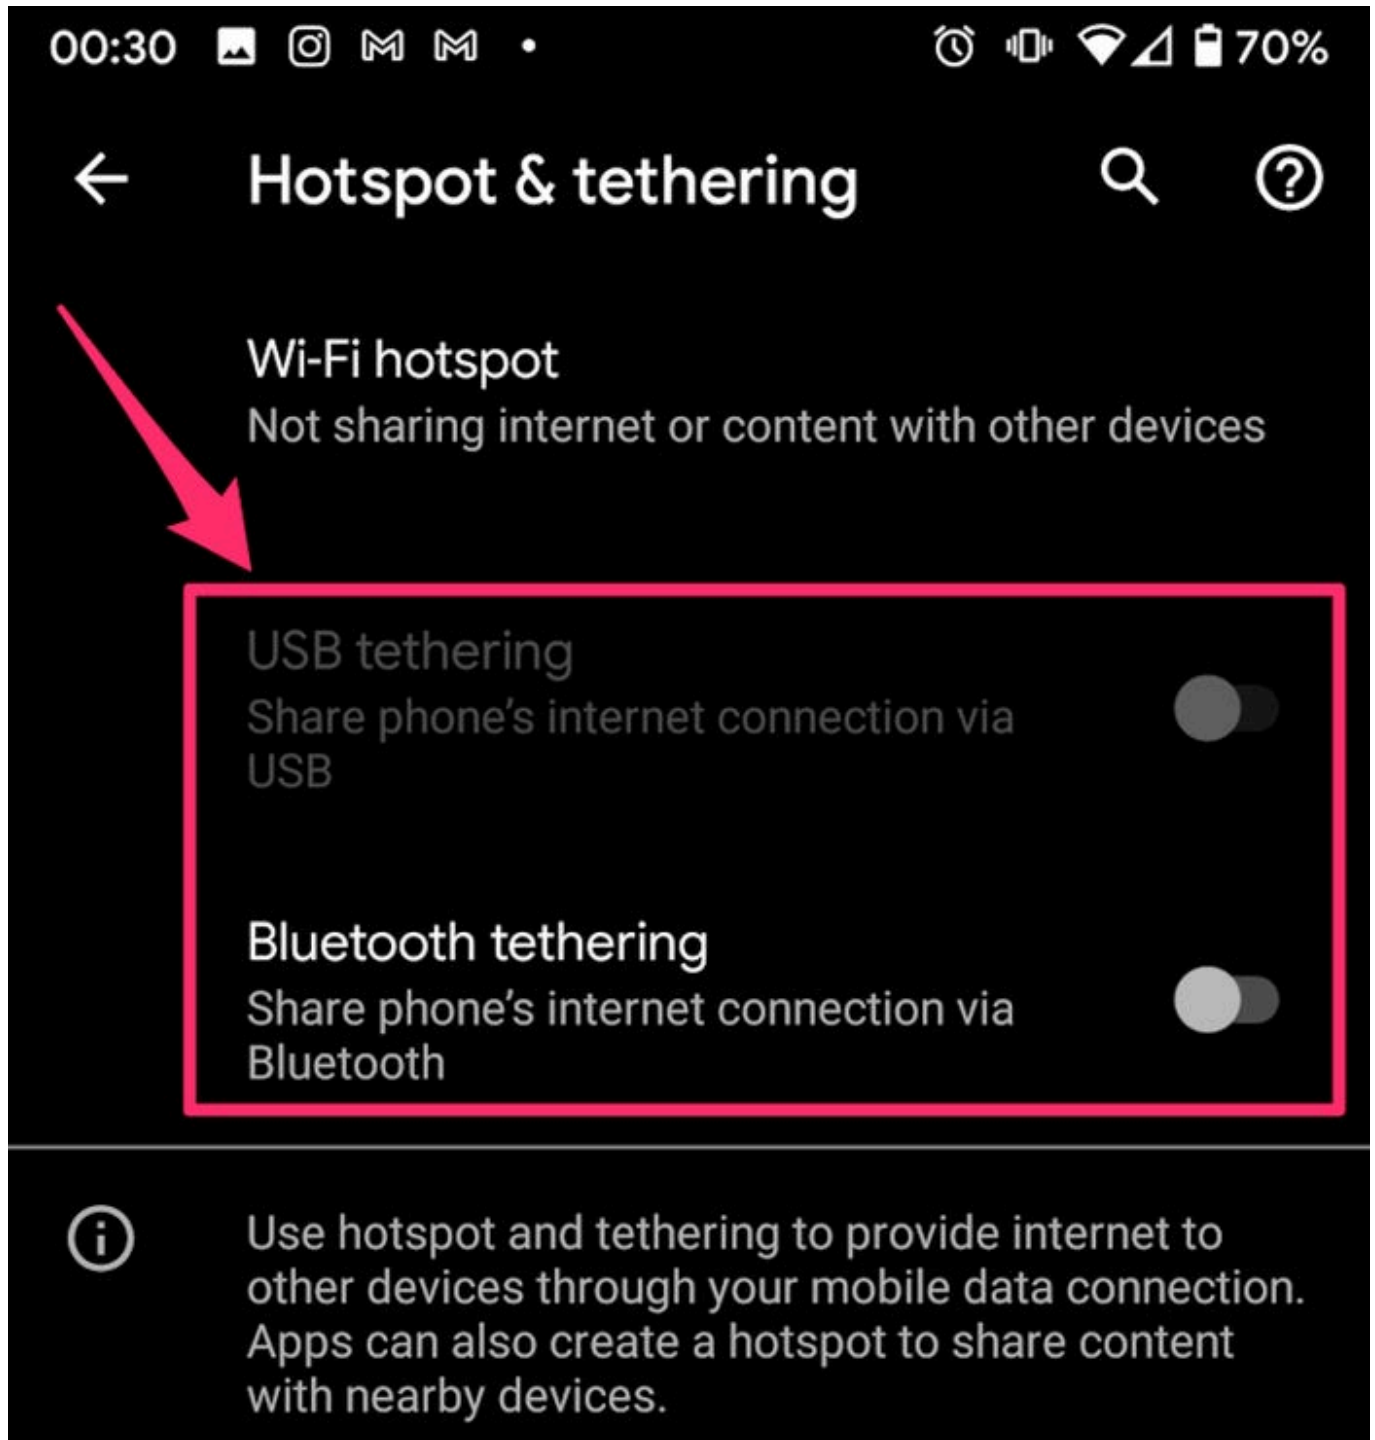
00:30 70%

Hotspot & tethering

Wi-Fi hotspot
Not sharing internet or content with other devices

USB tethering
Share phone's internet connection via USB

Bluetooth tethering
Share phone's internet connection via Bluetooth

Use hotspot and tethering to provide internet to other devices through your mobile data connection. Apps can also create a hotspot to share content with nearby devices.